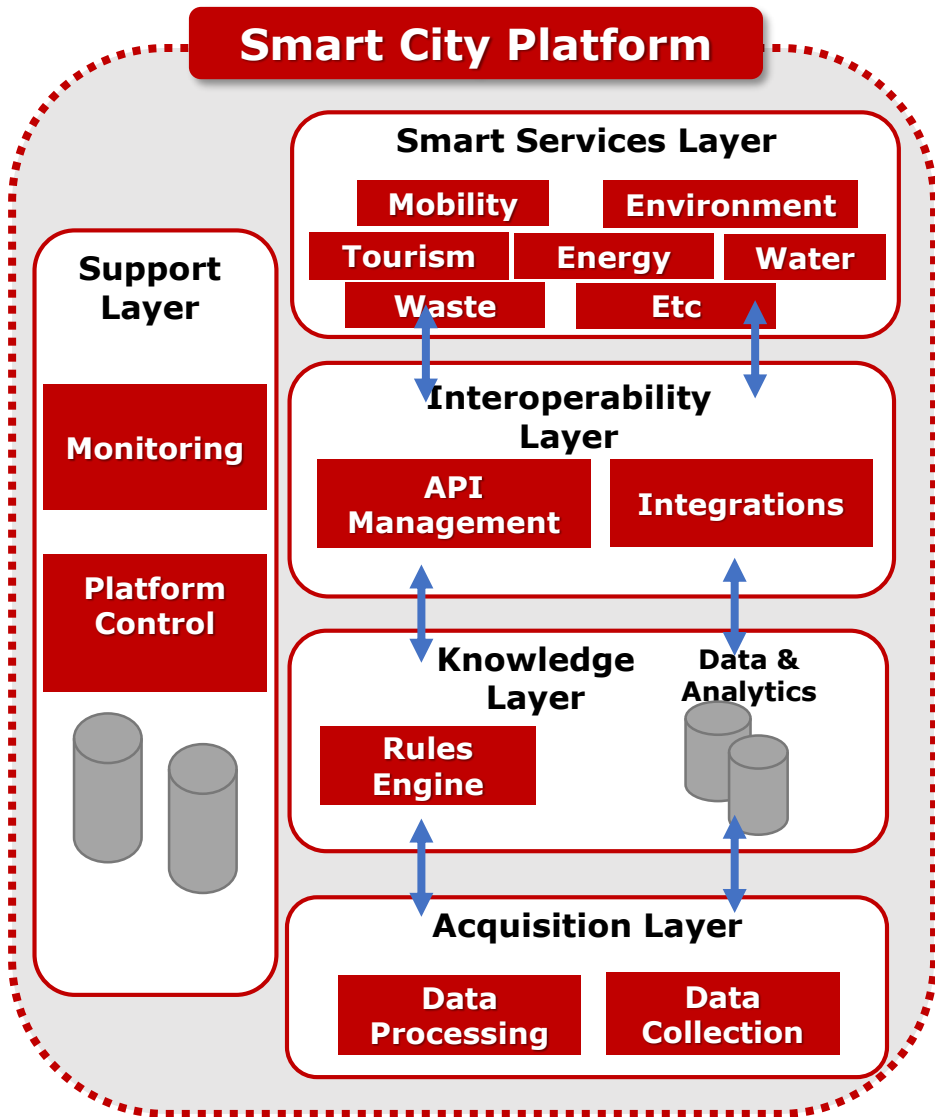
Smart City Platform

Smart Services Layer

Mobility

Environment

Tourism

Energy

Water

Waste

Etc

Support Layer

Monitoring

Platform Control

Interoperability Layer

API Management

Integrations

Knowledge Layer

Data & Analytics

Rules Engine

Acquisition Layer

Data Processing

Data Collection